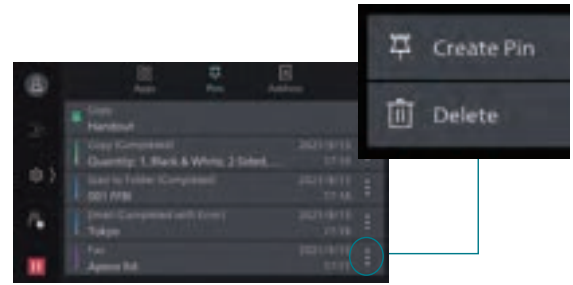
Create Pin

Delete

Apps

Pin

Address

Copy

Handout

Copy (Completed)

Quantity: 1, Black & White, 2 Sided, ...

2021/8/15

17:58

Scan to Folder (Completed)

001 FFB

2021/8/15

17:58

Email (Completed with Error)

Tokyo

2021/8/15

17:58

Fax

Apex ltd.

2021/8/15

17:17